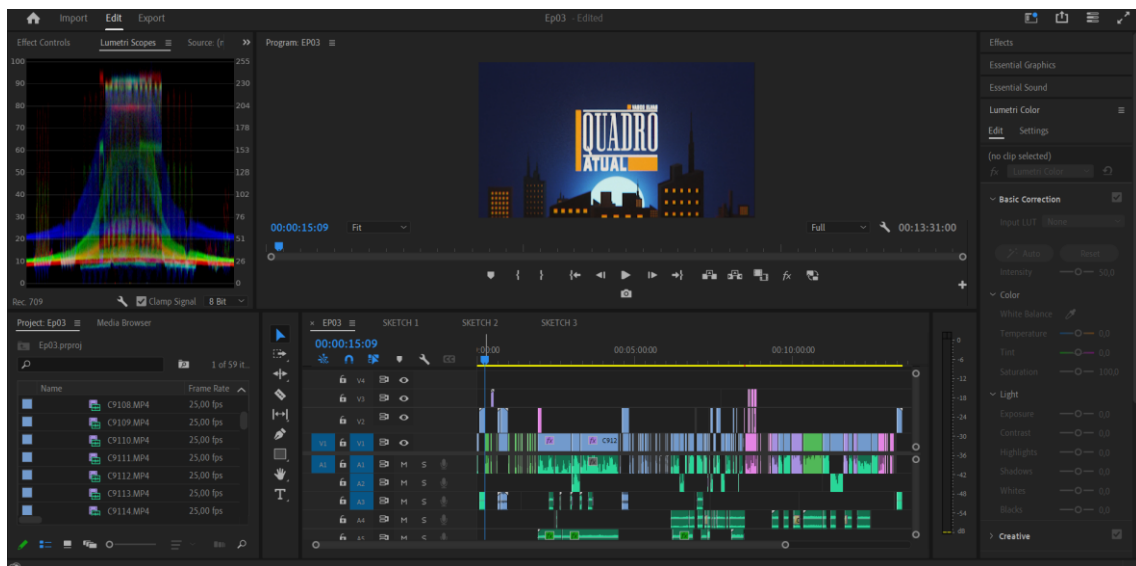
Import Edit Export

Ep03 - Edited

Effect Controls Lumetri Scopes Source: (r

100 90 80 70 60 50 40 30 20 10 0

255 230 204 178 153 128 102 76 51 26 0

Rec. 709 Clamp Signal 8 Bit

Program: EP03

QUADRO ATUAL

00:00:15:09 Fit Full 00:13:31:00

Effects
Essential Graphics
Essential Sound
Lumetri Color
Edit Settings
(no clip selected)
fx Lumetri Color

Basic Correction
Input LUT None
Auto Reset
Intensity 50,0

Color
White Balance
Temperature 0,0
Tint 0,0
Saturation 100,0

Light
Exposure 0,0
Contrast 0,0
Highlights 0,0
Shadows 0,0
Whites 0,0
Blacks 0,0

Creative

Project: Ep03 Media Browser

Ep03.prproj

1 of 59 it...

| Name | Frame Rate |
|---|---|
| C9108.MP4 | 25,00 fps |
| C9109.MP4 | 25,00 fps |
| C9110.MP4 | 25,00 fps |
| C9111.MP4 | 25,00 fps |
| C9112.MP4 | 25,00 fps |
| C9113.MP4 | 25,00 fps |
| C9114.MP4 | 25,00 fps |

EP03 SKETCH 1 SKETCH 2 SKETCH 3

00:00:15:09

:00:00 00:05:00:00 00:10:00:00

V4 V3 V2 V1 A1 A2 A3 A4 A5

M S

C912

0 -6 -12 -18 -24 -30 -36 -42 -48 -54 dB